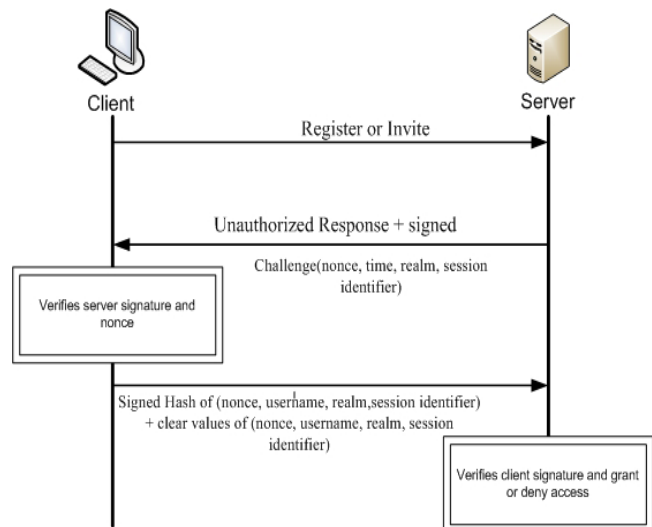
Client

Server

Register or Invite

Unauthorized Response + signed

Challenge(nonce, time, realm, session identifier)

Verifies server signature and nonce

Signed Hash of (nonce, username, realm,session identifier) + clear values of (nonce, username, realm, session identifier)

Verifies client signature and grant or deny access